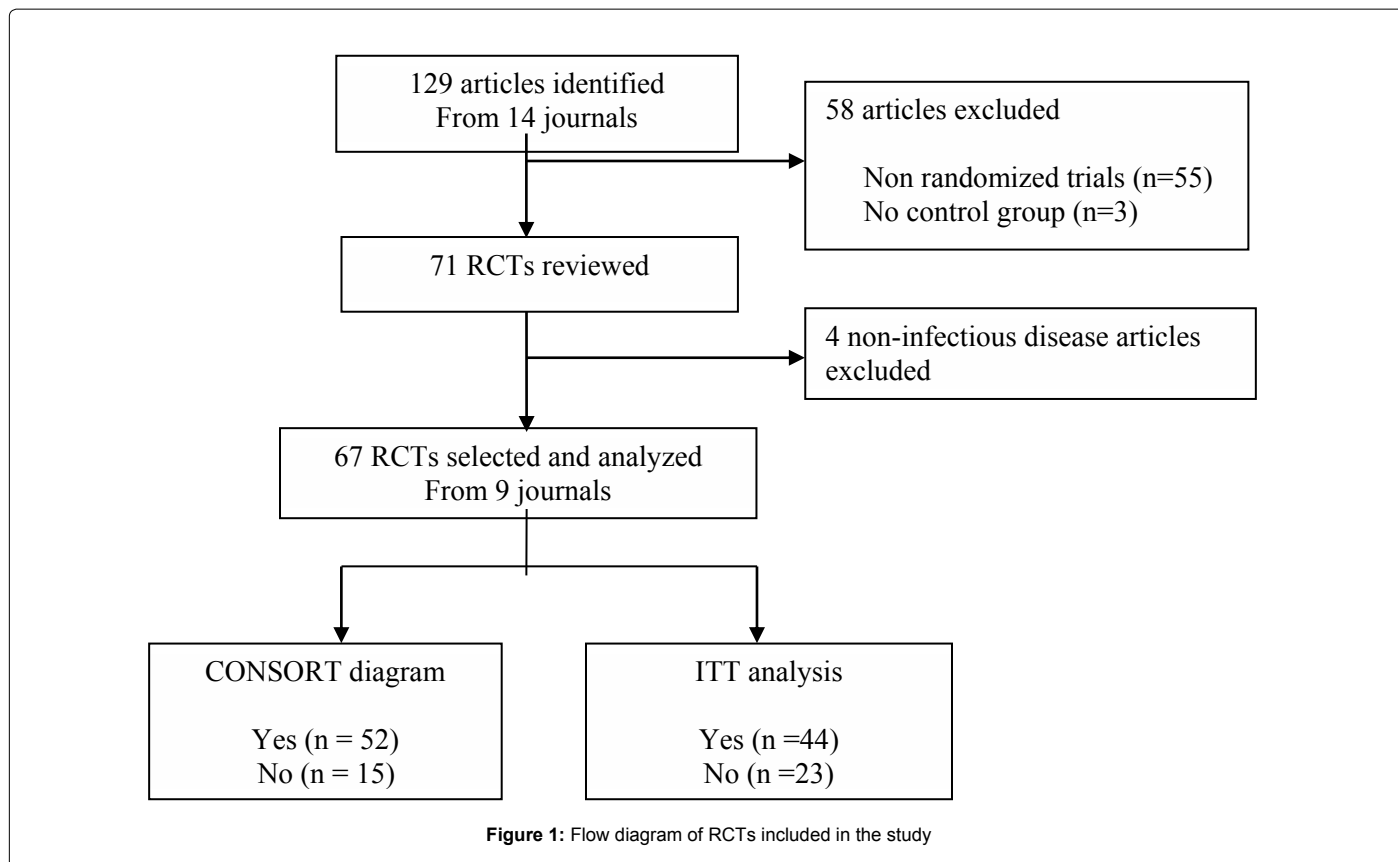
129 articles identified
From 14 journals

58 articles excluded

Non randomized trials (n=55)
No control group (n=3)

71 RCTs reviewed

4 non-infectious disease articles excluded

67 RCTs selected and analyzed
From 9 journals

CONSORT diagram

Yes (n = 52)
No (n = 15)

ITT analysis

Yes (n =44)
No (n =23)

**Figure 1:** Flow diagram of RCTs included in the study